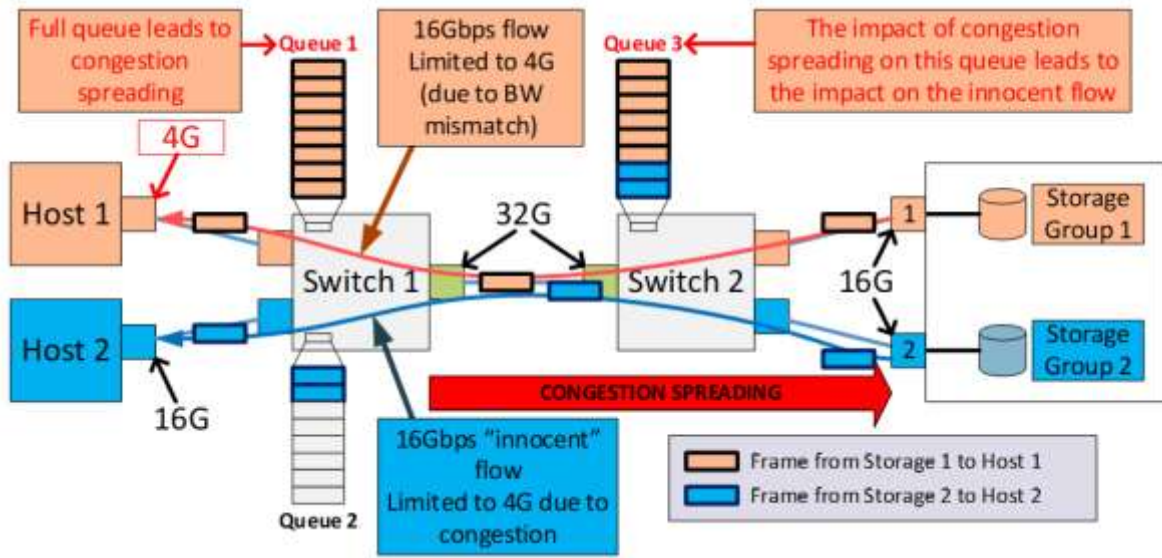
Full queue leads to congestion spreading

Queue 1

16Gbps flow Limited to 4G (due to BW mismatch)

Queue 3

The impact of congestion spreading on this queue leads to the impact on the innocent flow

4G

Host 1

32G

Switch 1

Switch 2

1

Storage Group 1

16G

2

Storage Group 2

Host 2

16G

CONGESTION SPREADING

16Gbps "innocent" flow Limited to 4G due to congestion

Queue 2

Frame from Storage 1 to Host 1

Frame from Storage 2 to Host 2